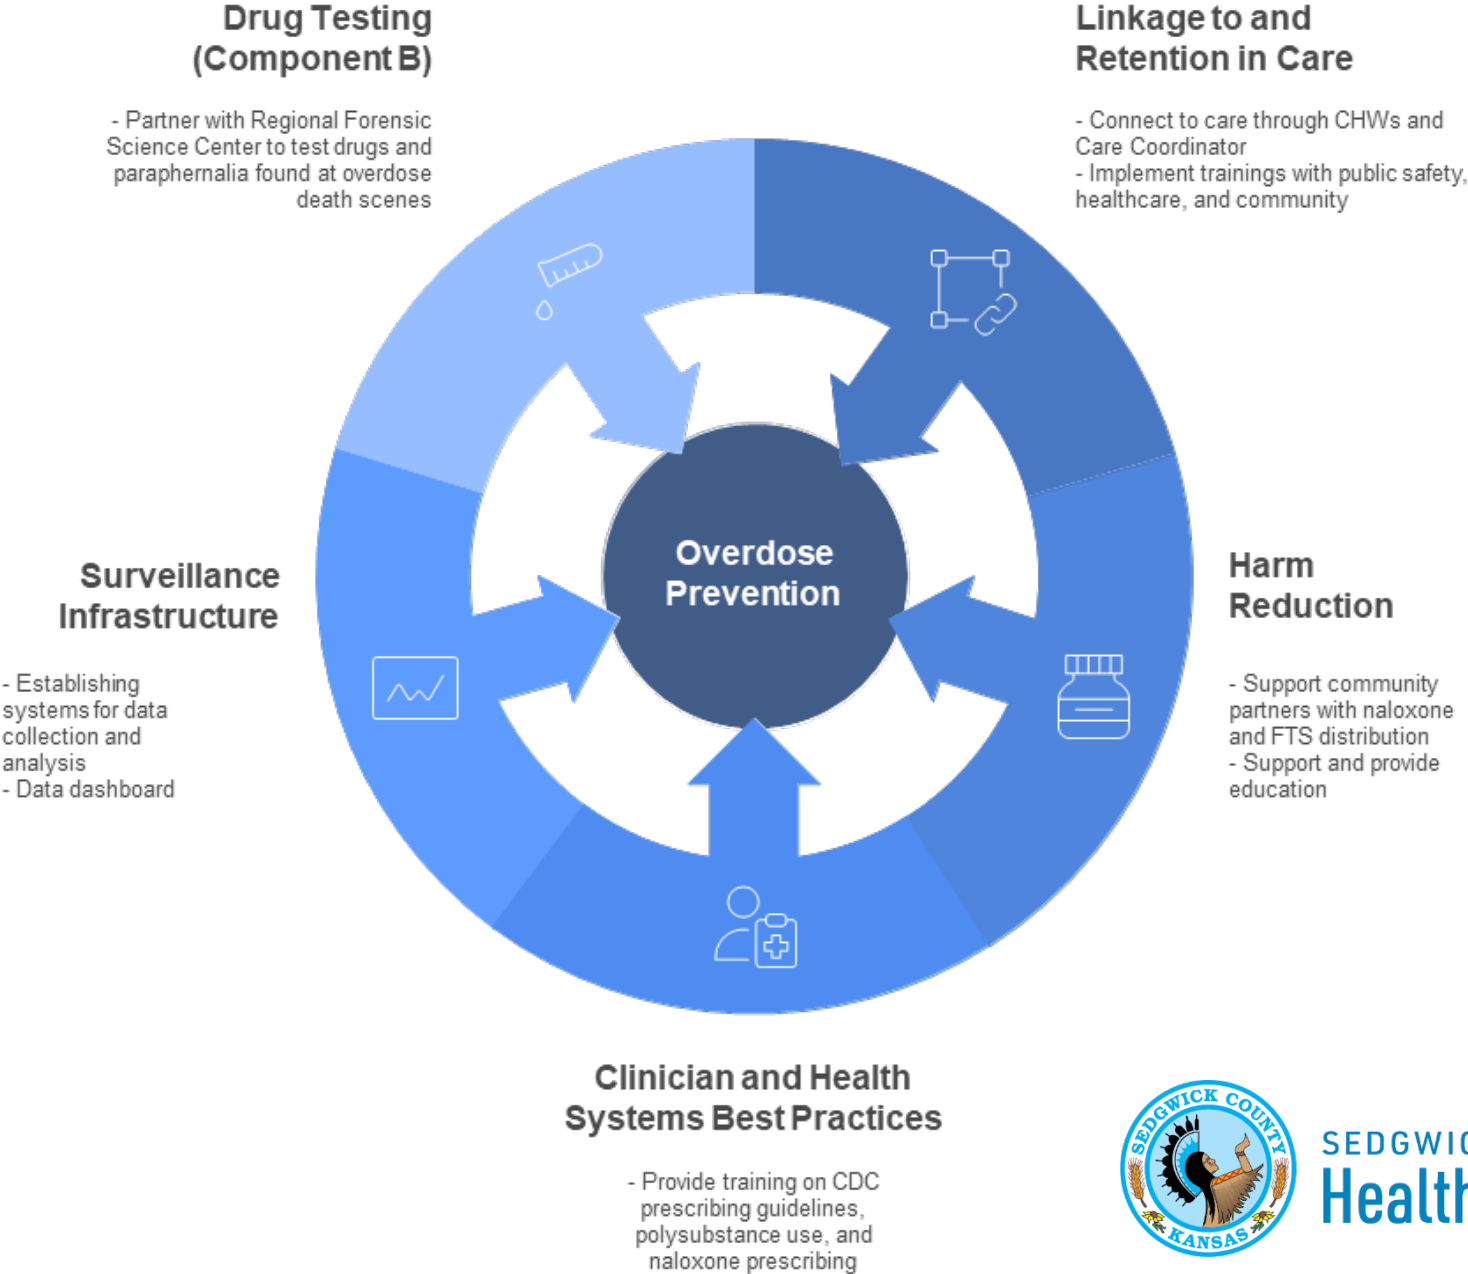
Drug Testing (Component B)

- Partner with Regional Forensic Science Center to test drugs and paraphernalia found at overdose death scenes

Linkage to and Retention in Care

- Connect to care through CHWs and Care Coordinator
- Implement trainings with public safety, healthcare, and community

Overdose Prevention

Surveillance Infrastructure

- Establishing systems for data collection and analysis
- Data dashboard

Harm Reduction

- Support community partners with naloxone and FTS distribution
- Support and provide education

Clinician and Health Systems Best Practices

- Provide training on CDC prescribing guidelines, polysubstance use, and naloxone prescribing

SEDGWICK COUNTY KANSAS

SEDGWIC

Healt